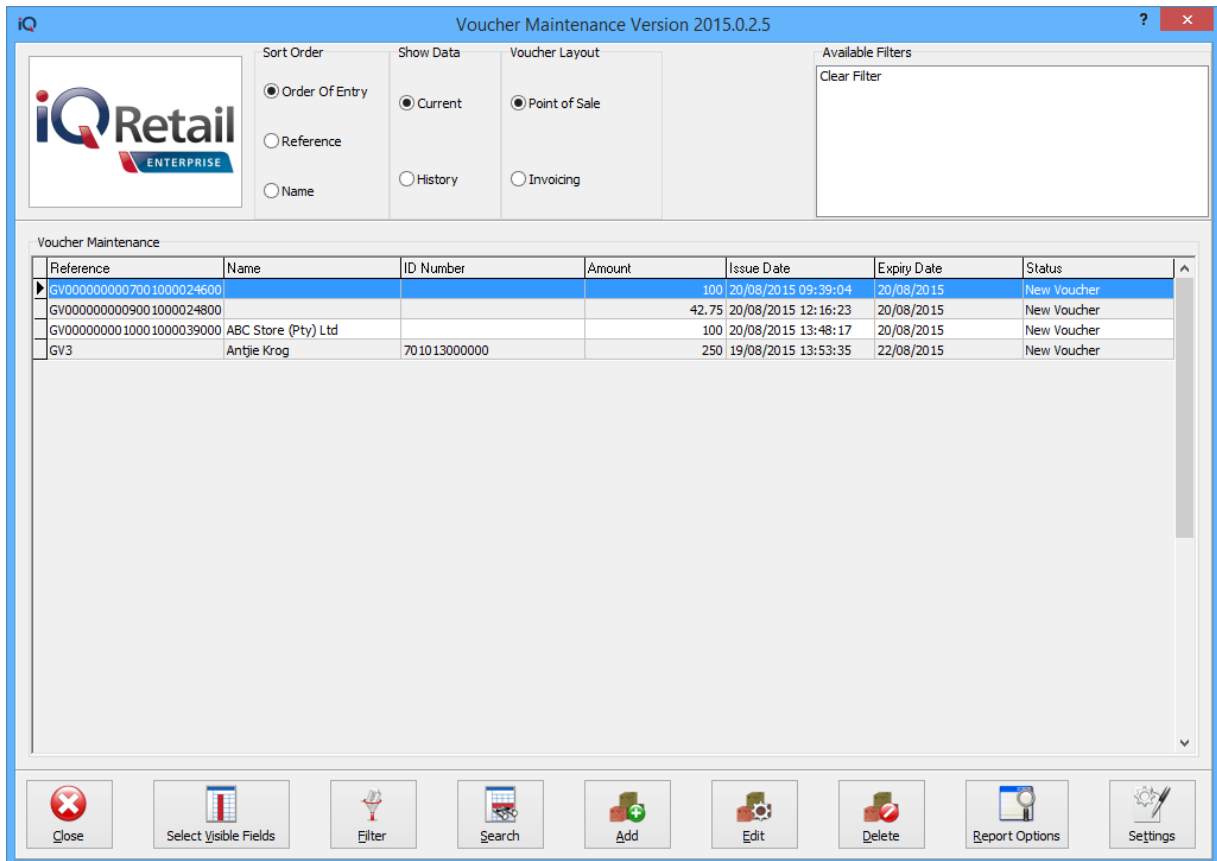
iQ

Voucher Maintenance Version 2015.0.2.5

? ×

iQRetail ENTERPRISE

Sort Order

Order Of Entry

Reference

Name

Show Data

Current

History

Voucher Layout

Point of Sale

Invoicing

Available Filters

Clear Filter

Voucher Maintenance

| Reference | Name | ID Number | Amount | Issue Date | Expiry Date | Status |
|---|---|---|---|---|---|---|
| GV0000000007001000024600 | | | 100 | 20/08/2015 09:39:04 | 20/08/2015 | New Voucher |
| GV0000000009001000024800 | | | 42.75 | 20/08/2015 12:16:23 | 20/08/2015 | New Voucher |
| GV0000000010001000039000 | ABC Store (Pty) Ltd | | 100 | 20/08/2015 13:48:17 | 20/08/2015 | New Voucher |
| GV3 | Antjie Krog | 701013000000 | 250 | 19/08/2015 13:53:35 | 22/08/2015 | New Voucher |

Close

Select Visible Fields

Filter

Search

Add

Edit

Delete

Report Options

Settings